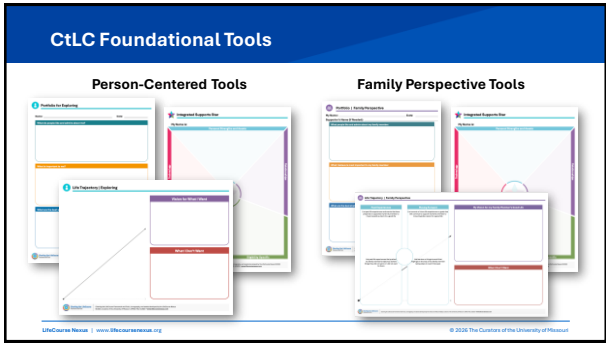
CtLC Foundational Tools

Person-Centered Tools

Portfolio for Exploring

Integrated Supports Star

Life Trajectory | Exploring

Vision for What I Want

What I Don't Want

Family Perspective Tools

Portfolio | Family Perspective

Integrated Supports Star

Life Trajectory | Family Perspective

LifeCourse Nexus | www.lifecoursenexus.org

© 2026 The Curators of the University of Missouri